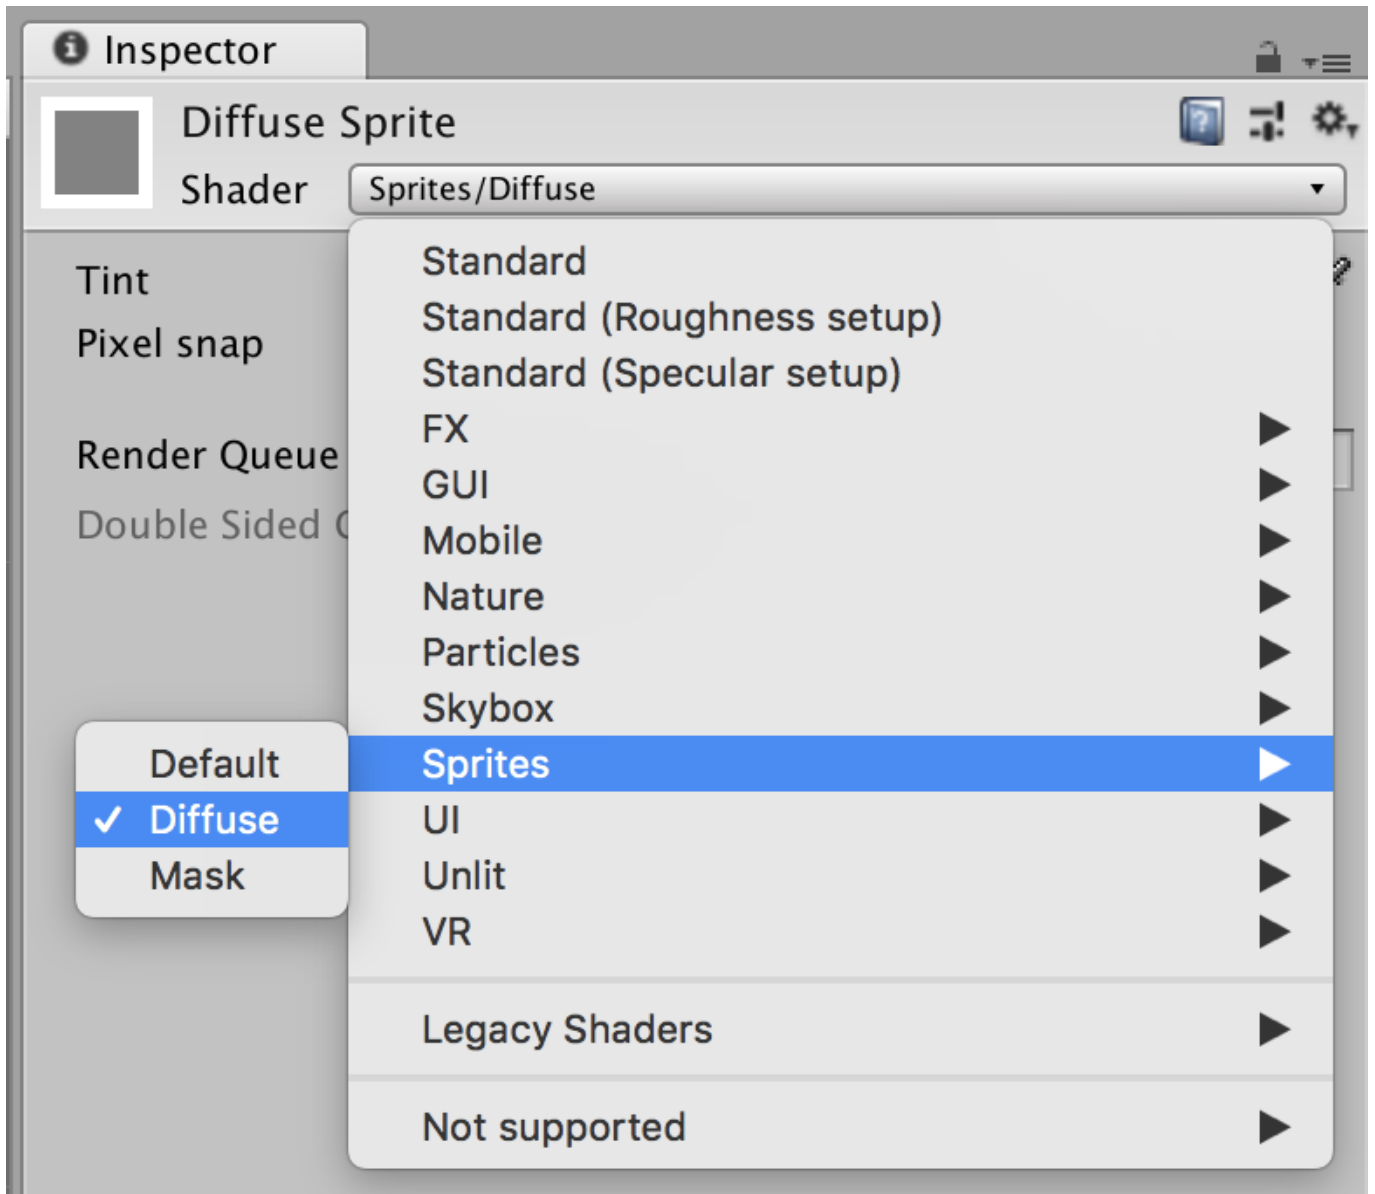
Inspector

Diffuse Sprite

Shader Sprites/Diffuse

Tint

Pixel snap

Render Queue

Double Sided (

Standard
Standard (Roughness setup)
Standard (Specular setup)
FX
GUI
Mobile
Nature
Particles
Skybox
Sprites
UI
Unlit
VR

Legacy Shaders

Not supported

Default
✓ Diffuse
Mask